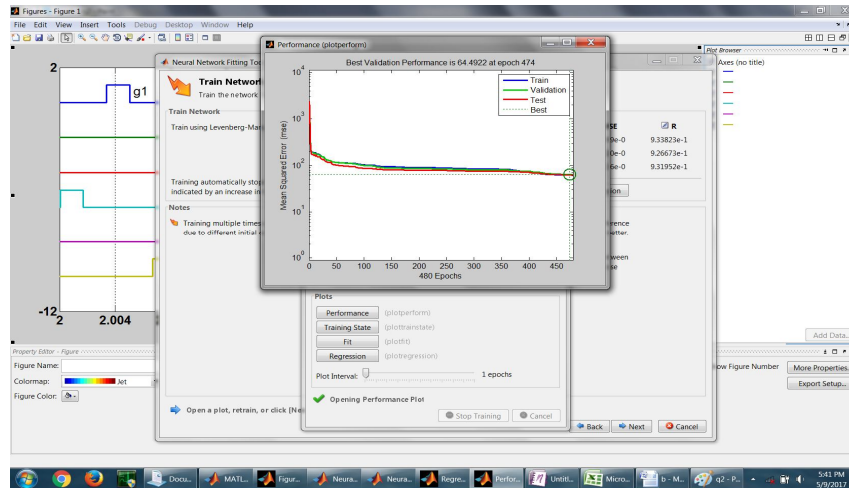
Figures - Figure 1

File Edit View Insert Tools Debug Desktop Window Help

2

g1

-12
2 2.004

Neural Network Fitting Tool

Train Network
Train the network

Train Network

Train using Levenberg-Mar

Training automatically stop
indicated by an increase in

Notes

Training multiple times
due to different initial c

rence
etter.

ween
se

SE R
9e-0 9.33823e-1
9e-0 9.26673e-1
6e-0 9.31952e-1

ion

Performance (plotperform)

Best Validation Performance is 64.4922 at epoch 474

Mean Squared Error (mse)

$10^4$
$10^3$
$10^2$
$10^1$
$10^0$

0 50 100 150 200 250 300 350 400 450
480 Epochs

Train
Validation
Test
Best

Plots

Performance (plotperform)
Training State (plottrainstate)
Fit (plotfit)
Regression (plotregression)

Plot Interval: 1 epochs

Opening Performance Plot

Stop Training Cancel

Open a plot, retrain, or click [Ne

Back Next Cancel

Plot Browser
Axes (no title)

Add Data...

Property Editor - Figure

Figure Name:
Colormap: Jet
Figure Color:

how Figure Number More Properties...
Export Setup...

Docu... MATL... Figur... Neura... Neura... Regre... Perfor... Untitl... Micro... b - M... q2 - P...

5:41 PM
5/9/2017